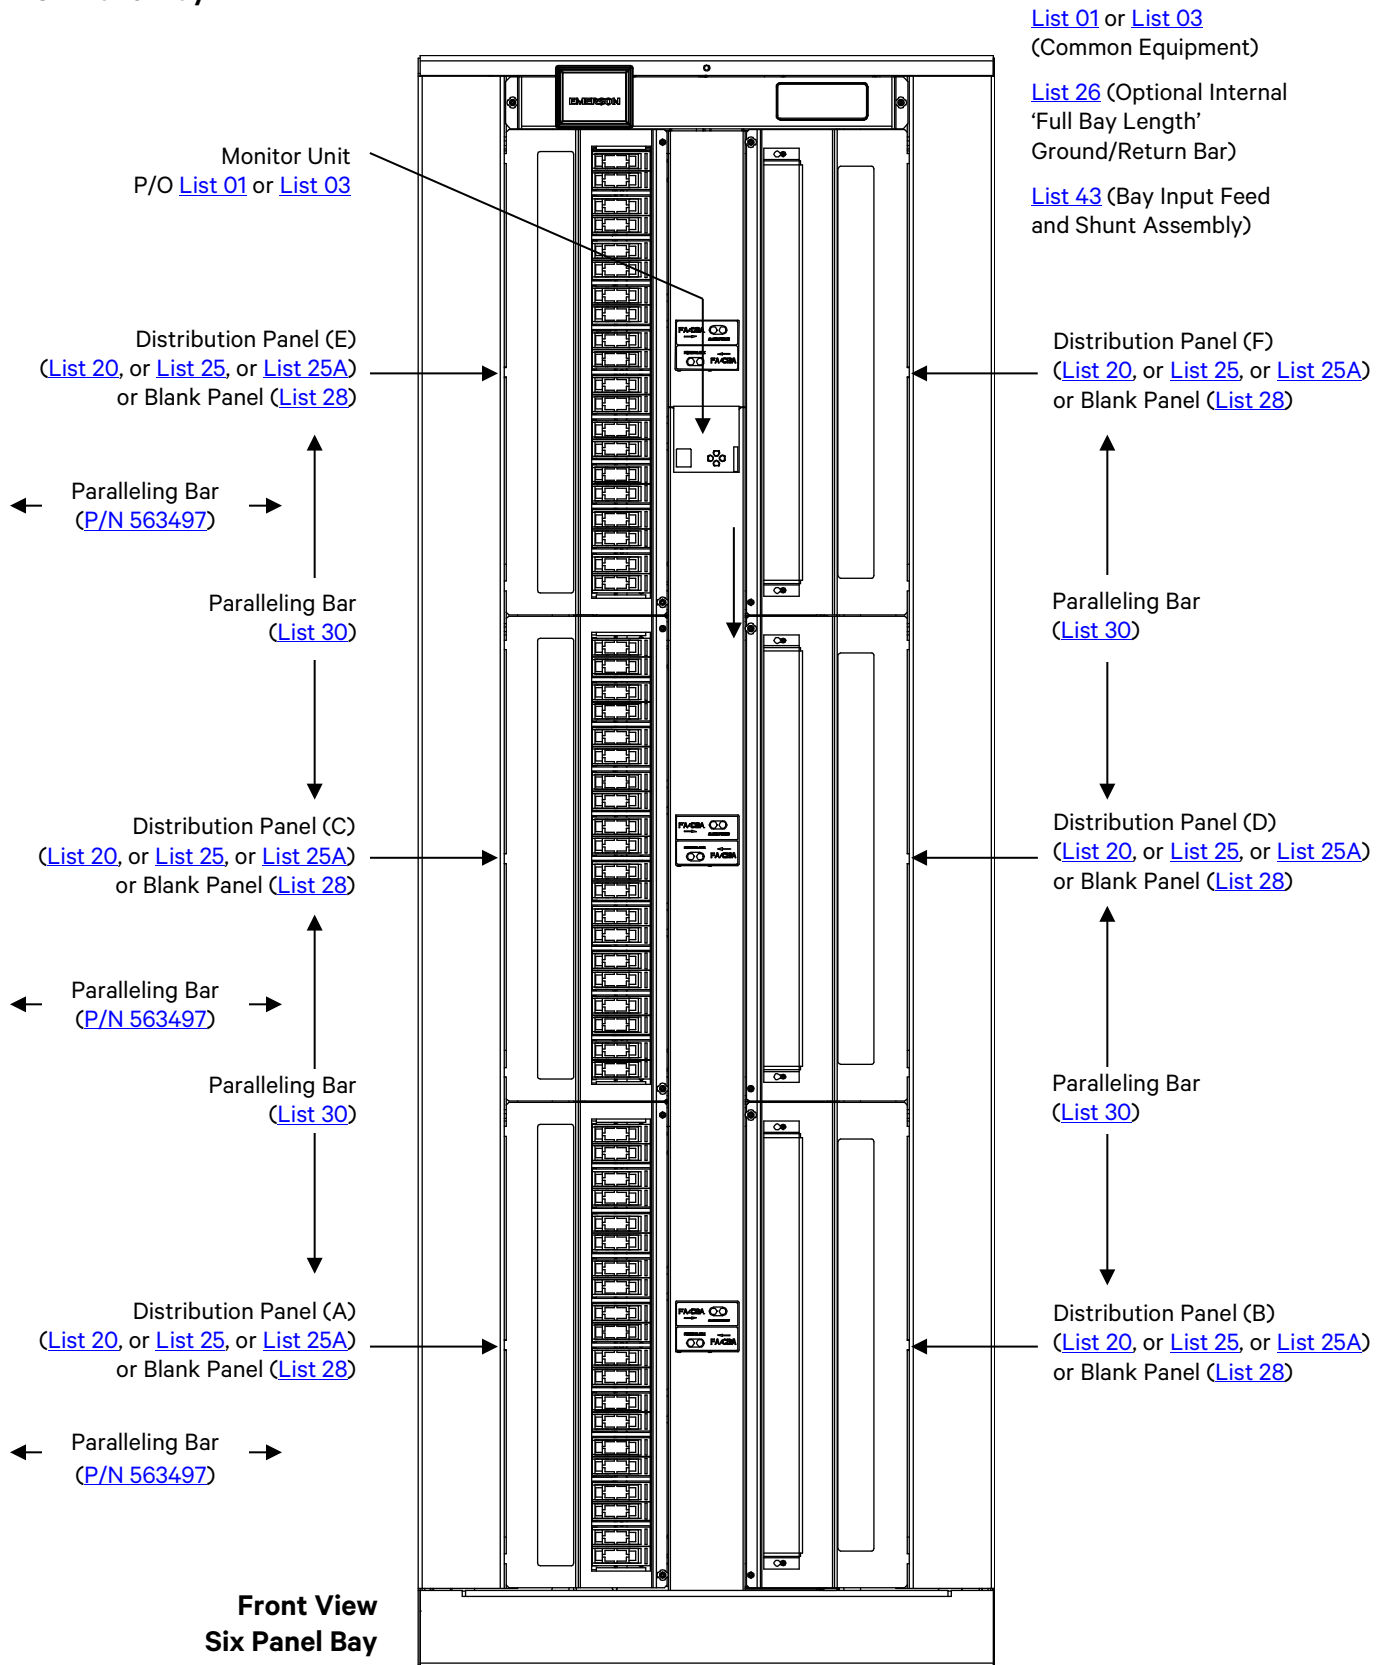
List 01 or List 03
(Common Equipment)

List 26 (Optional Internal 'Full Bay Length' Ground/Return Bar)

List 43 (Bay Input Feed and Shunt Assembly)

EMERSON

Monitor Unit
P/O List 01 or List 03

Distribution Panel (E)
(List 20, or List 25, or List 25A)
or Blank Panel (List 28)

Distribution Panel (F)
(List 20, or List 25, or List 25A)
or Blank Panel (List 28)

Paralleling Bar
(P/N 563497)

Paralleling Bar
(List 30)

Paralleling Bar
(List 30)

Distribution Panel (C)
(List 20, or List 25, or List 25A)
or Blank Panel (List 28)

Distribution Panel (D)
(List 20, or List 25, or List 25A)
or Blank Panel (List 28)

Paralleling Bar
(P/N 563497)

Paralleling Bar
(List 30)

Paralleling Bar
(List 30)

Distribution Panel (A)
(List 20, or List 25, or List 25A)
or Blank Panel (List 28)

Distribution Panel (B)
(List 20, or List 25, or List 25A)
or Blank Panel (List 28)

Paralleling Bar
(P/N 563497)

Front View
Six Panel Bay